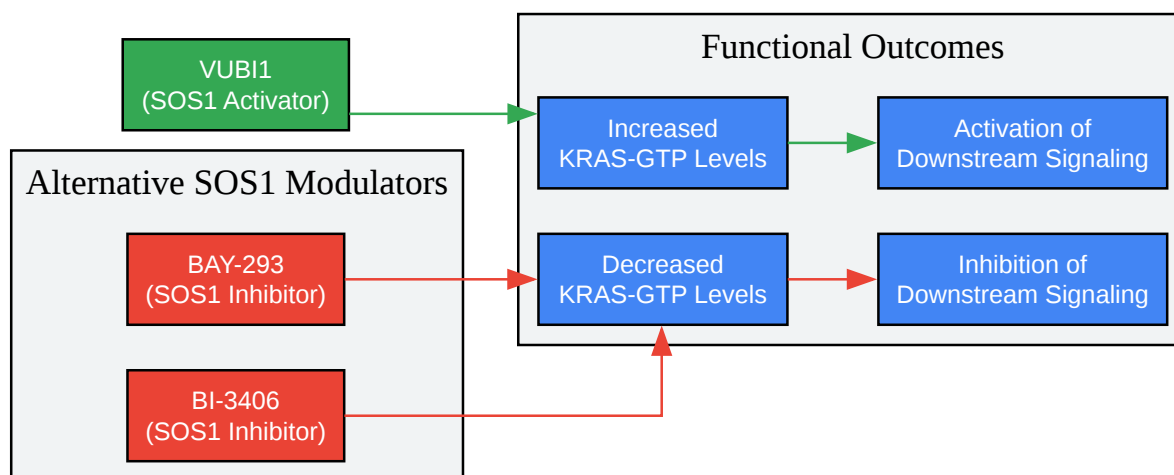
VUBI1
(SOS1 Activator)

Functional Outcomes

Increased
KRAS-GTP Levels

Activation of
Downstream Signaling

Alternative SOS1 Modulators

BAY-293
(SOS1 Inhibitor)

Decreased
KRAS-GTP Levels

Inhibition of
Downstream Signaling

BI-3406
(SOS1 Inhibitor)